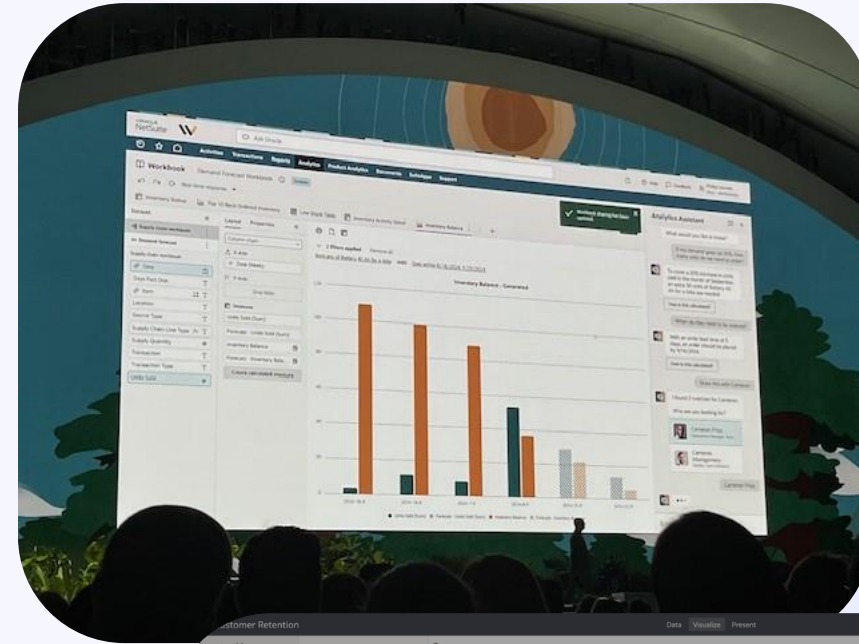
ORACLE NetSuite

Ask Oracle

Activities Transactions Reports Analytics Product Analytics Documents Setup Support

Workbook Demand Forecast Workbook

Inventory Status Top 10 Back Ordered Inventory Low Stock Table Inventory Activity Detail Inventory Balance

Dataset

Layout Properties

Column chart

X-Axis

Date (Weekly)

Y-Axis

Units Sold (Sum)

Forecast - Units Sold (Sum)

Inventory Balance

Forecast - Inventory Bala...

Create calculated measure

Date

Item

Location

Source Type

Supply Chain Line Type

Supply Quantity

Transaction

Transaction Type

Units Sold

Workbook change has been saved.

Inventory Balance - Generated

Analytics Assistant

What would you like to know?

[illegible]

How is this calculated?

When do they need to be ordered?

How is this calculated?

Share this with Cameron

I found 2 matches for Cameron.

Who are you looking for?

Cameron Price

Cameron Montgomery

Cameron Price

Customer Retention

Data Visualize Present